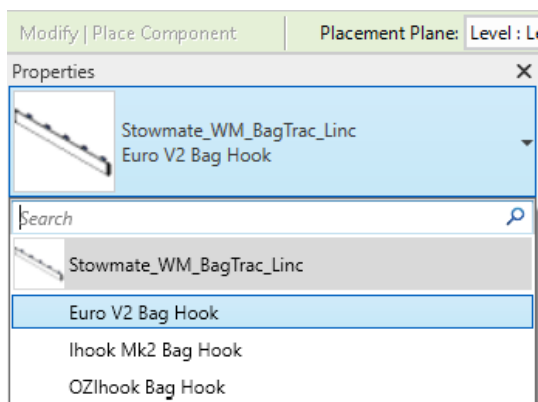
Modify | Place Component

Placement Plane: Level : L

Properties

×

Stowmate_WM_BagTrac_Linc
Euro V2 Bag Hook

Search

Stowmate_WM_BagTrac_Linc

Euro V2 Bag Hook

Ihook Mk2 Bag Hook

OZIhook Bag Hook